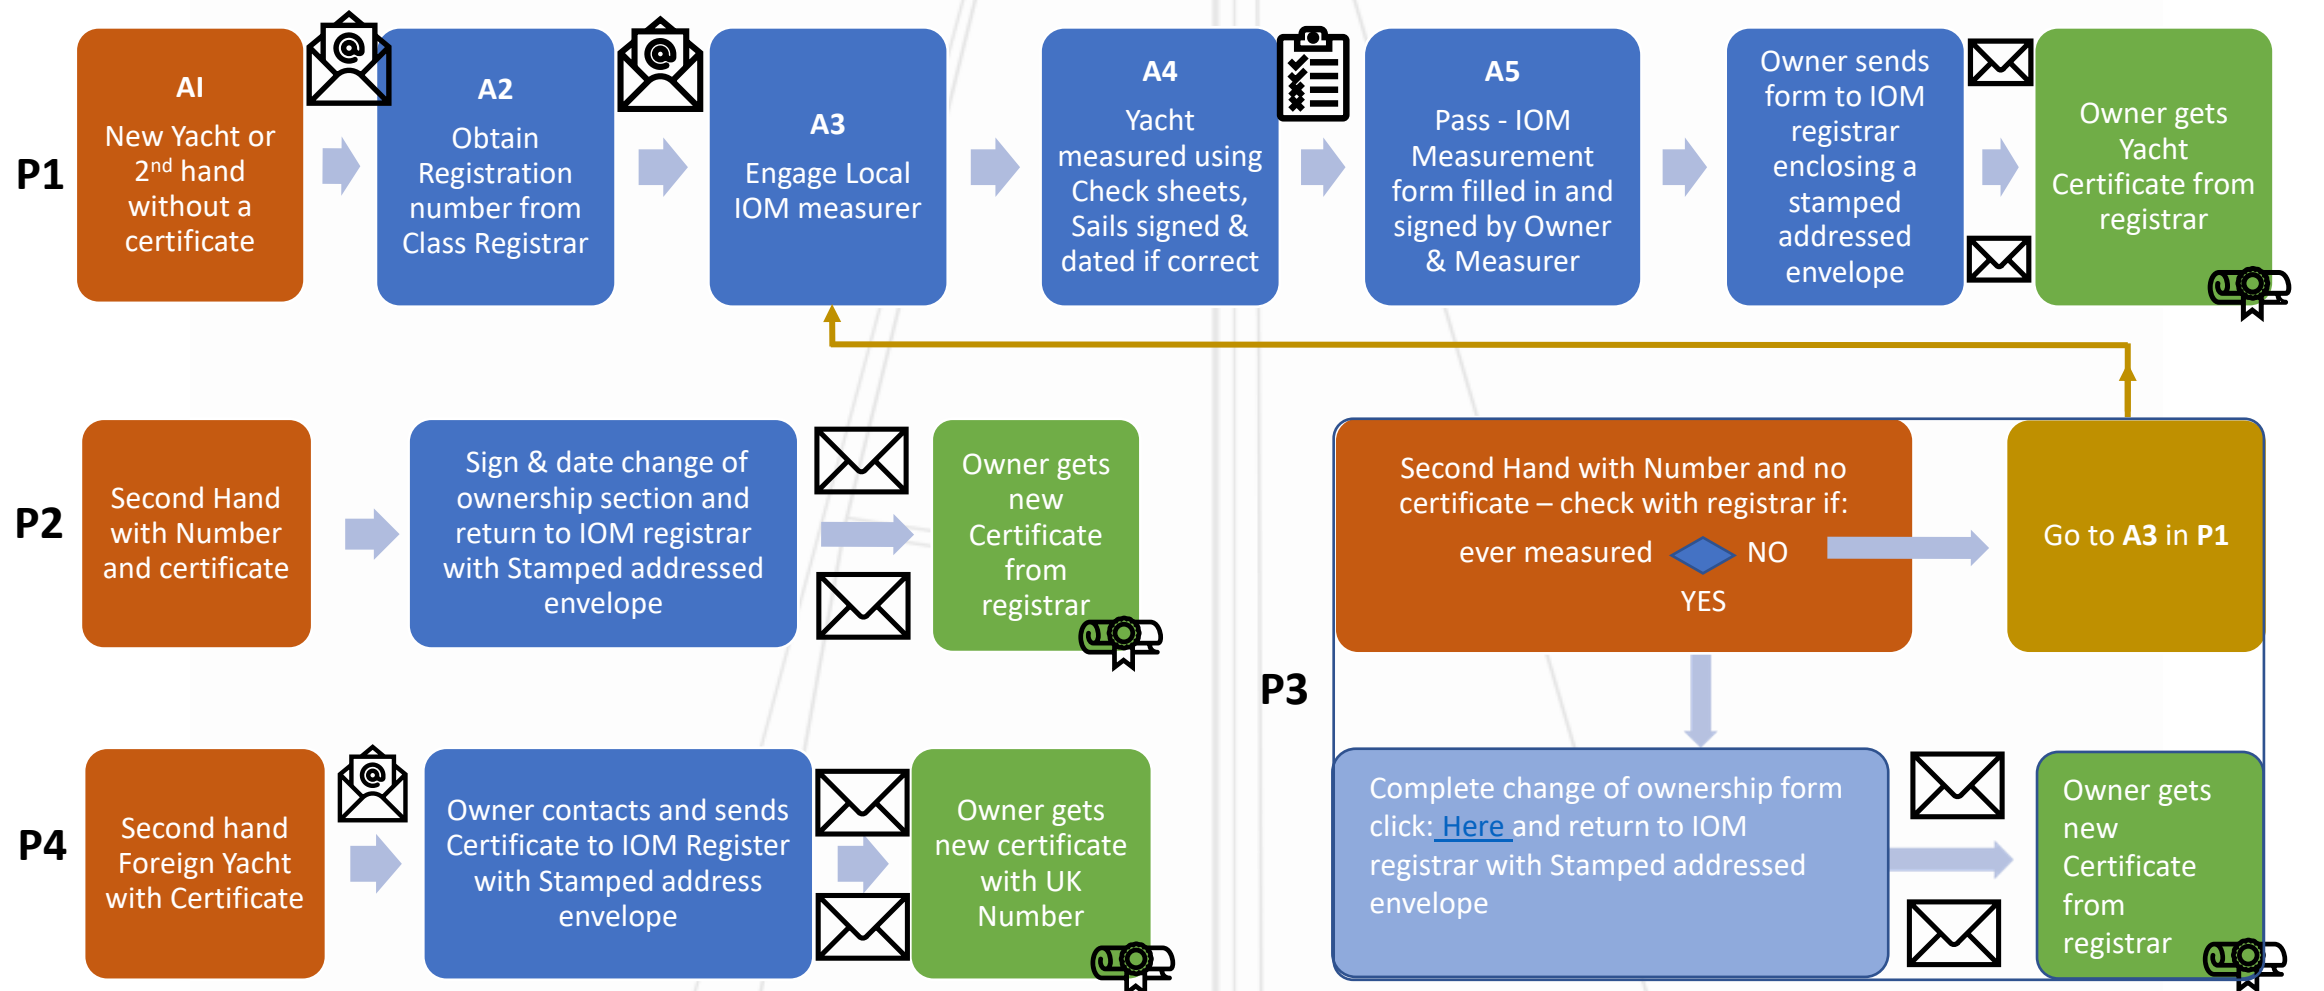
P1

AI
New Yacht or 2$^{nd}$ hand without a certificate

A2
Obtain Registration number from Class Registrar

A3
Engage Local IOM measurer

A4
Yacht measured using Check sheets, Sails signed & dated if correct

A5
Pass - IOM Measurement form filled in and signed by Owner & Measurer

Owner sends form to IOM registrar enclosing a stamped addressed envelope

Owner gets Yacht Certificate from registrar

P2

Second Hand with Number and certificate

Sign & date change of ownership section and return to IOM registrar with Stamped addressed envelope

Owner gets new Certificate from registrar

P3

Second Hand with Number and no certificate – check with registrar if:

ever measured NO

YES

Go to A3 in P1

Complete change of ownership form click: Here and return to IOM registrar with Stamped addressed envelope

Owner gets new Certificate from registrar

P4

Second hand Foreign Yacht with Certificate

Owner contacts and sends Certificate to IOM Register with Stamped address envelope

Owner gets new certificate with UK Number